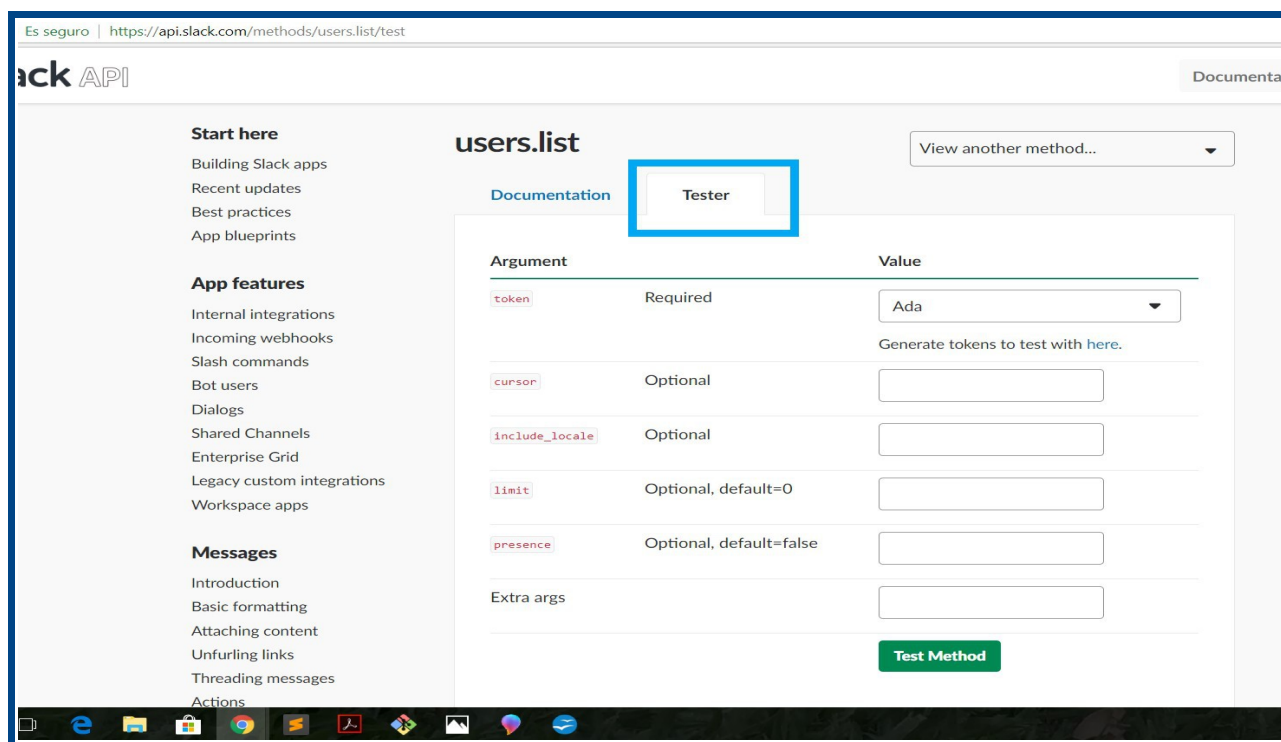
Es seguro | https://api.slack.com/methods/users.list/test

ack API

Documenta

Start here
Building Slack apps
Recent updates
Best practices
App blueprints

App features
Internal integrations
Incoming webhooks
Slash commands
Bot users
Dialogs
Shared Channels
Enterprise Grid
Legacy custom integrations
Workspace apps

Messages
Introduction
Basic formatting
Attaching content
Unfurling links
Threading messages
Actions

users.list

View another method...

Documentation
Tester

| Argument | | Value |
|---|---|---|
| token | Required | Ada<br>Generate tokens to test with here. |
| cursor | Optional | |
| include_locale | Optional | |
| limit | Optional, default=0 | |
| presence | Optional, default=false | |
| Extra args | | |

Test Method